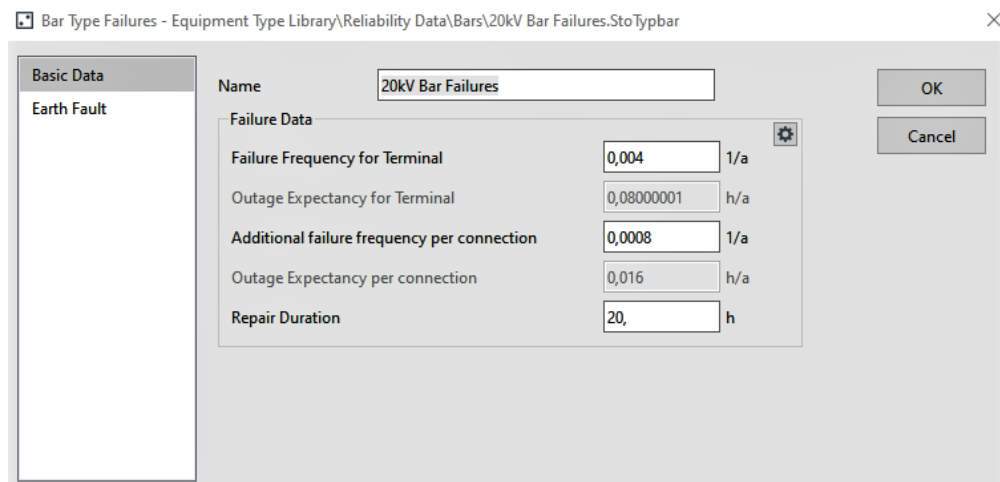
Bar Type Failures - Equipment Type Library\Reliability Data\Bars\20kV Bar Failures.StoTypbar

Basic Data
Earth Fault

Name 20kV Bar Failures

Failure Data

Failure Frequency for Terminal 0,004 1/a

Outage Expectancy for Terminal 0,08000001 h/a

Additional failure frequency per connection 0,0008 1/a

Outage Expectancy per connection 0,016 h/a

Repair Duration 20, h

OK

Cancel